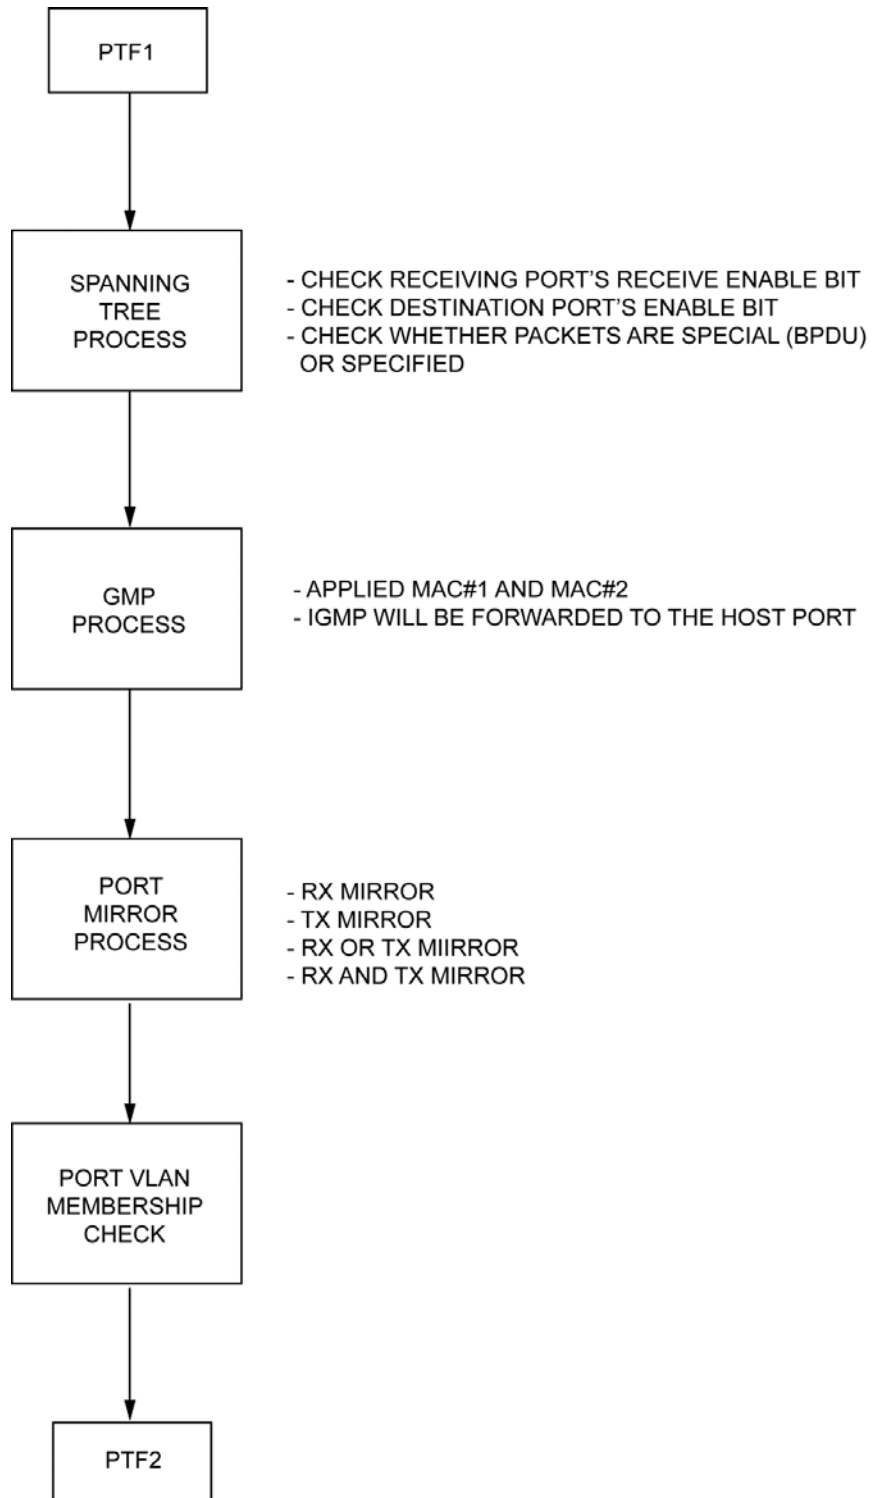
PTF1

SPANNING TREE PROCESS

- CHECK RECEIVING PORT'S RECEIVE ENABLE BIT
- CHECK DESTINATION PORT'S ENABLE BIT
- CHECK WHETHER PACKETS ARE SPECIAL (BPDU) OR SPECIFIED

GMP PROCESS

- APPLIED MAC#1 AND MAC#2
- IGMP WILL BE FORWARDED TO THE HOST PORT

PORT MIRROR PROCESS

- RX MIRROR
- TX MIRROR
- RX OR TX MIIRROR
- RX AND TX MIRROR

PORT VLAN MEMBERSHIP CHECK

PTF2